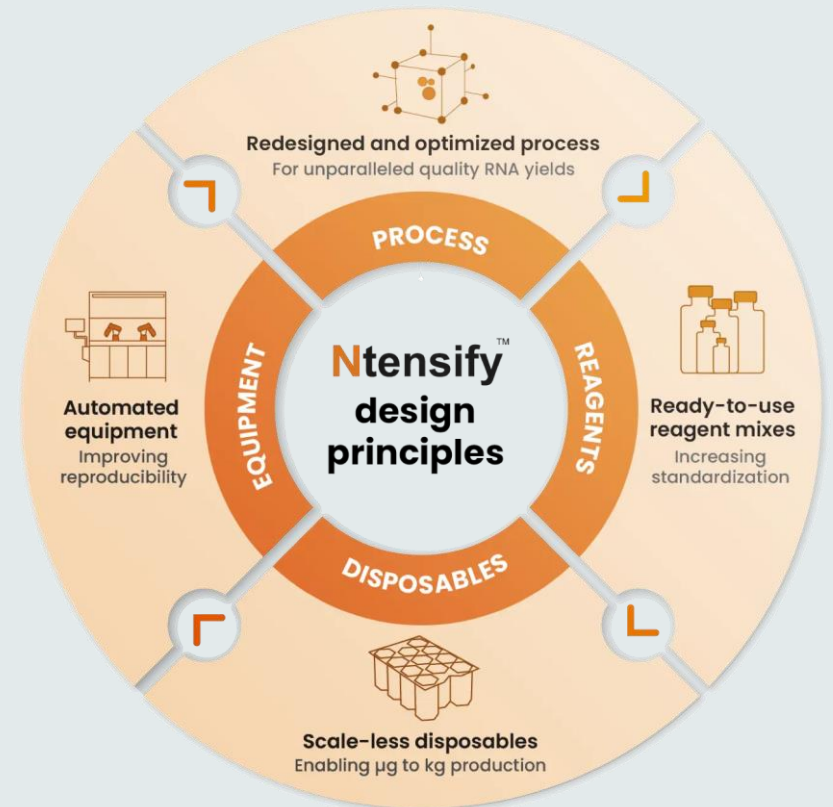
Redesigned and optimized process
For unparalleled quality RNA yields

PROCESS

Automated equipment
Improving reproducibility

EQUIPMENT

Ntensify™
design
principles

REAGENTS

Ready-to-use reagent mixes
Increasing standardization

DISPOSABLES

Scale-less disposables
Enabling µg to kg production